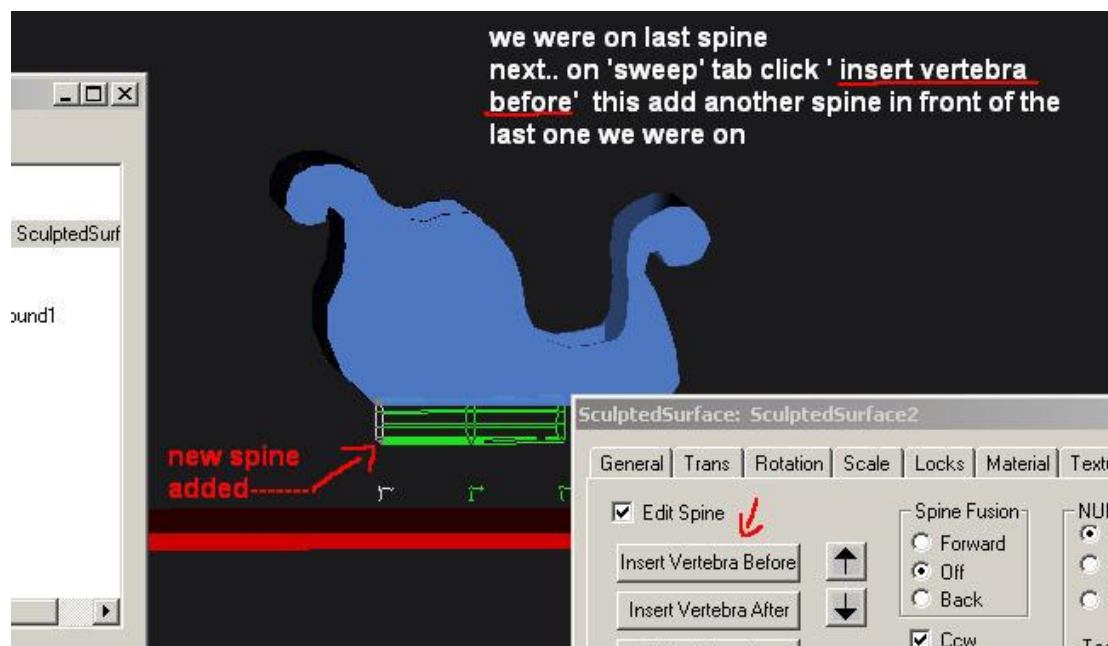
we were on last spine
next.. on 'sweep' tab click ' insert vertebra before' this add another spine in front of the last one we were on

SculptedSurf

ound1

new spine added-------

SculptedSurface: SculptedSurface2

General | Trans | Rotation | Scale | Locks | Material | Text

Edit Spine

Insert Vertebra Before

Insert Vertebra After

Spine Fusion
Forward
Off
Back

Ccw

NU